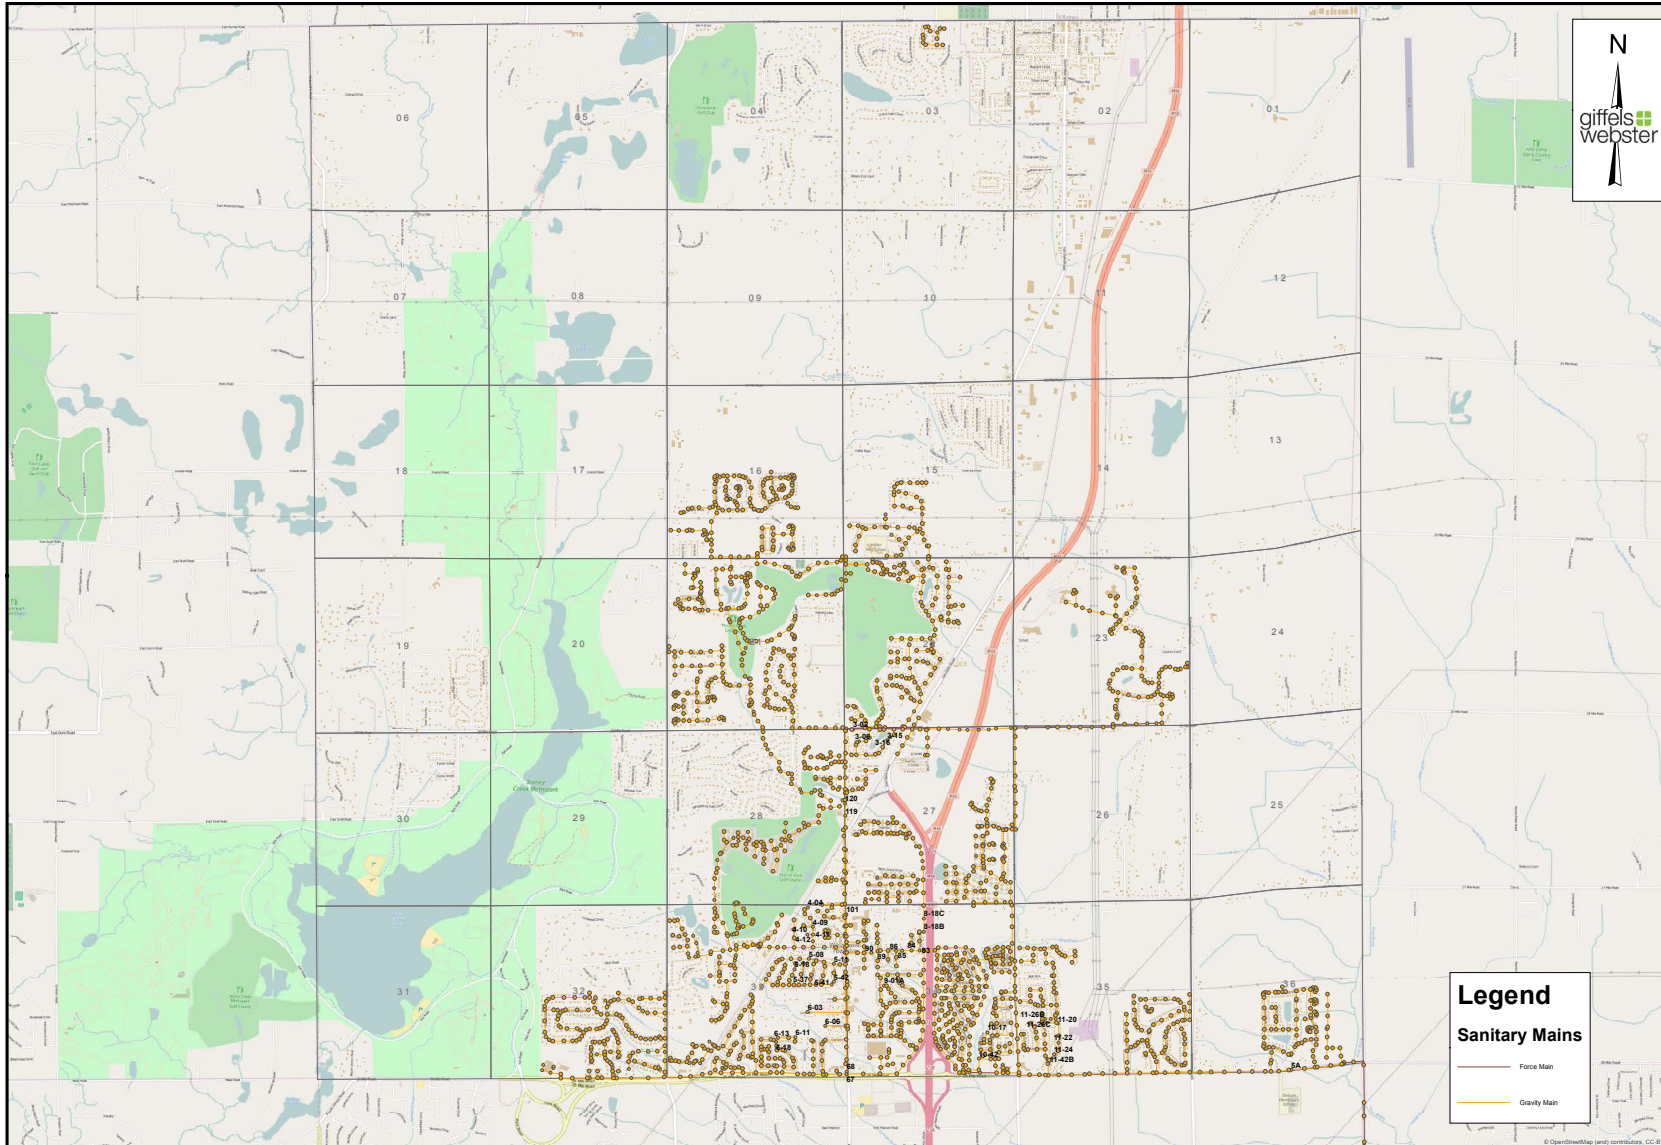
N
giffels webster

06
05
04
03
02
01
07
08
09
10
11
12
18
17
16
15
14
13
19
20
23
24
30
29
28
27
26
25
31
32
33
35
36

Stoney Creek Metropark

3-08
3-15
3-16
120
119
101
4-04
4-09
4-10
4-12
8-18C
8-18B
6-03
6-06
6-11
6-13
6-18
11-26B
11-26C
11-20
11-17
11-22
11-24
11-42B
58
67
5A

Legend
Sanitary Mains
Force Main
Gravity Main

© OpenStreetMap (and) contributors, CC-BY-SA